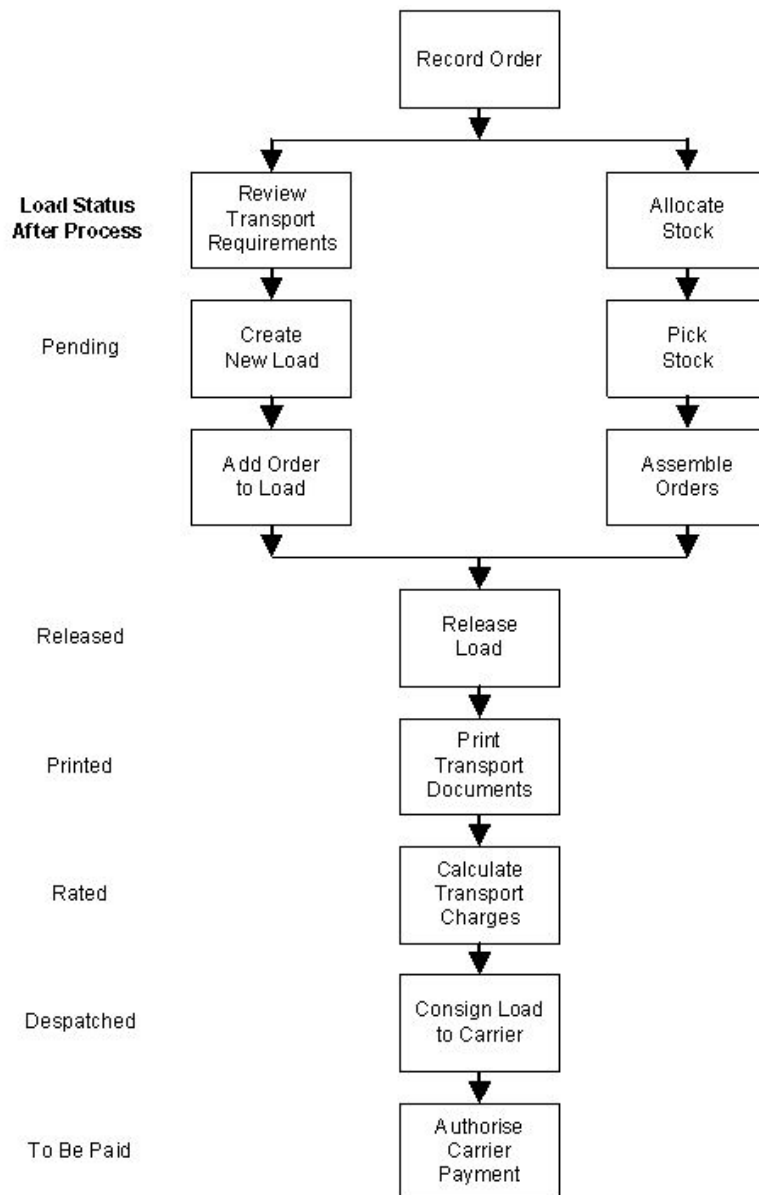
Record Order

Load Status After Process

Review Transport Requirements

Allocate Stock

Pending

Create New Load

Pick Stock

Add Order to Load

Assemble Orders

Released

Release Load

Printed

Print Transport Documents

Rated

Calculate Transport Charges

Despatched

Consign Load to Carrier

To Be Paid

Authorise Carrier Payment